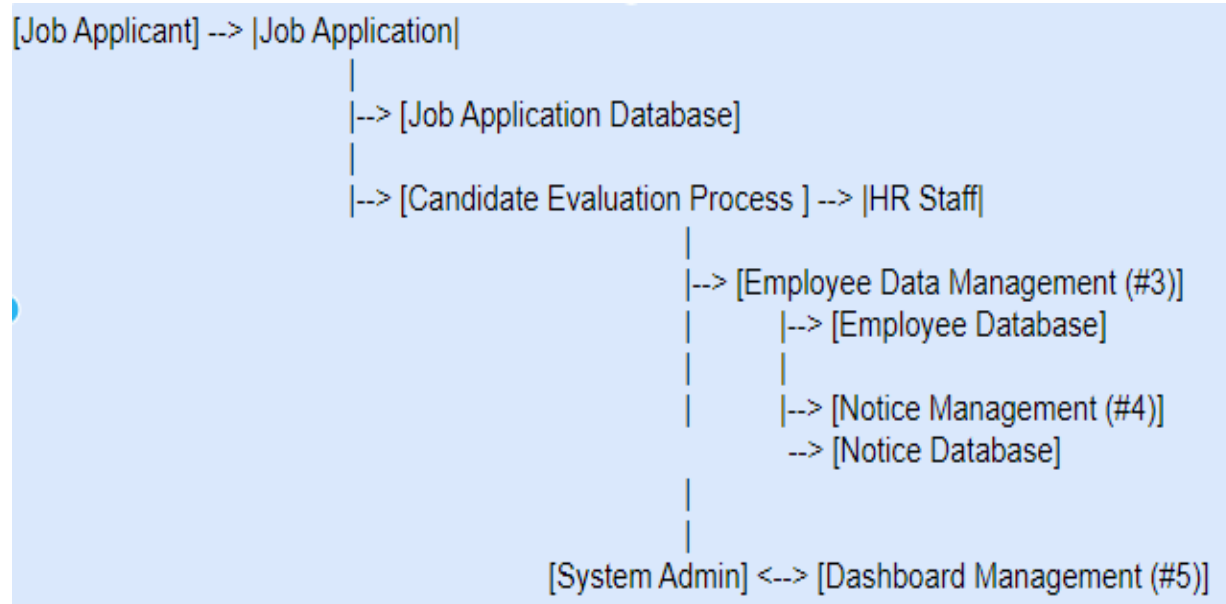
[Job Applicant] --> |Job Application|
|
|--> [Job Application Database]
|
|--> [Candidate Evaluation Process ] --> |HR Staff|
|
|--> [Employee Data Management (#3)]
| |--> [Employee Database]
| |
| |--> [Notice Management (#4)]
--> [Notice Database]
|
|
[System Admin] <--> [Dashboard Management (#5)]